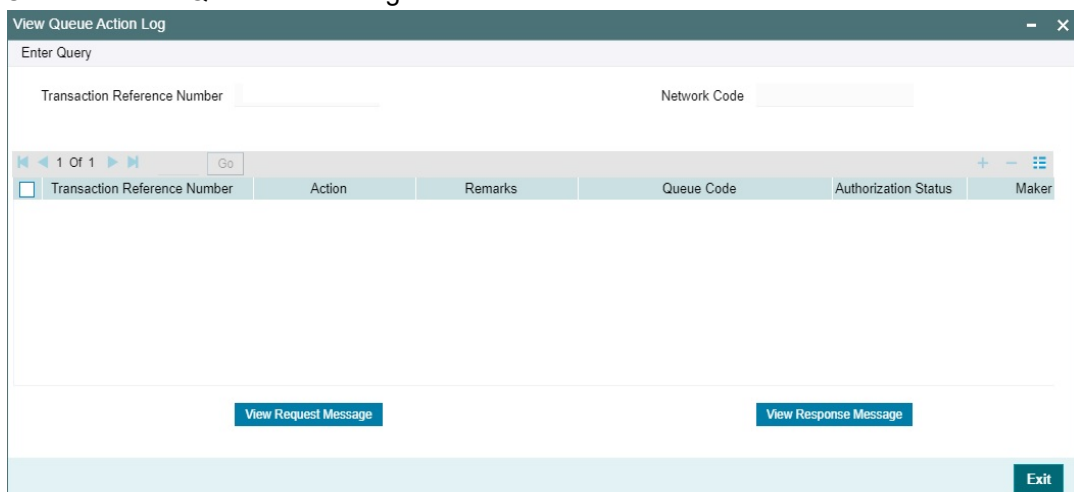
View Queue Action Log

Enter Query

Transaction Reference Number

Network Code

1 Of 1 Go

| Transaction Reference Number | Action | Remarks | Queue Code | Authorization Status | Maker |
|---|---|---|---|---|---|

View Request Message

View Response Message

Exit